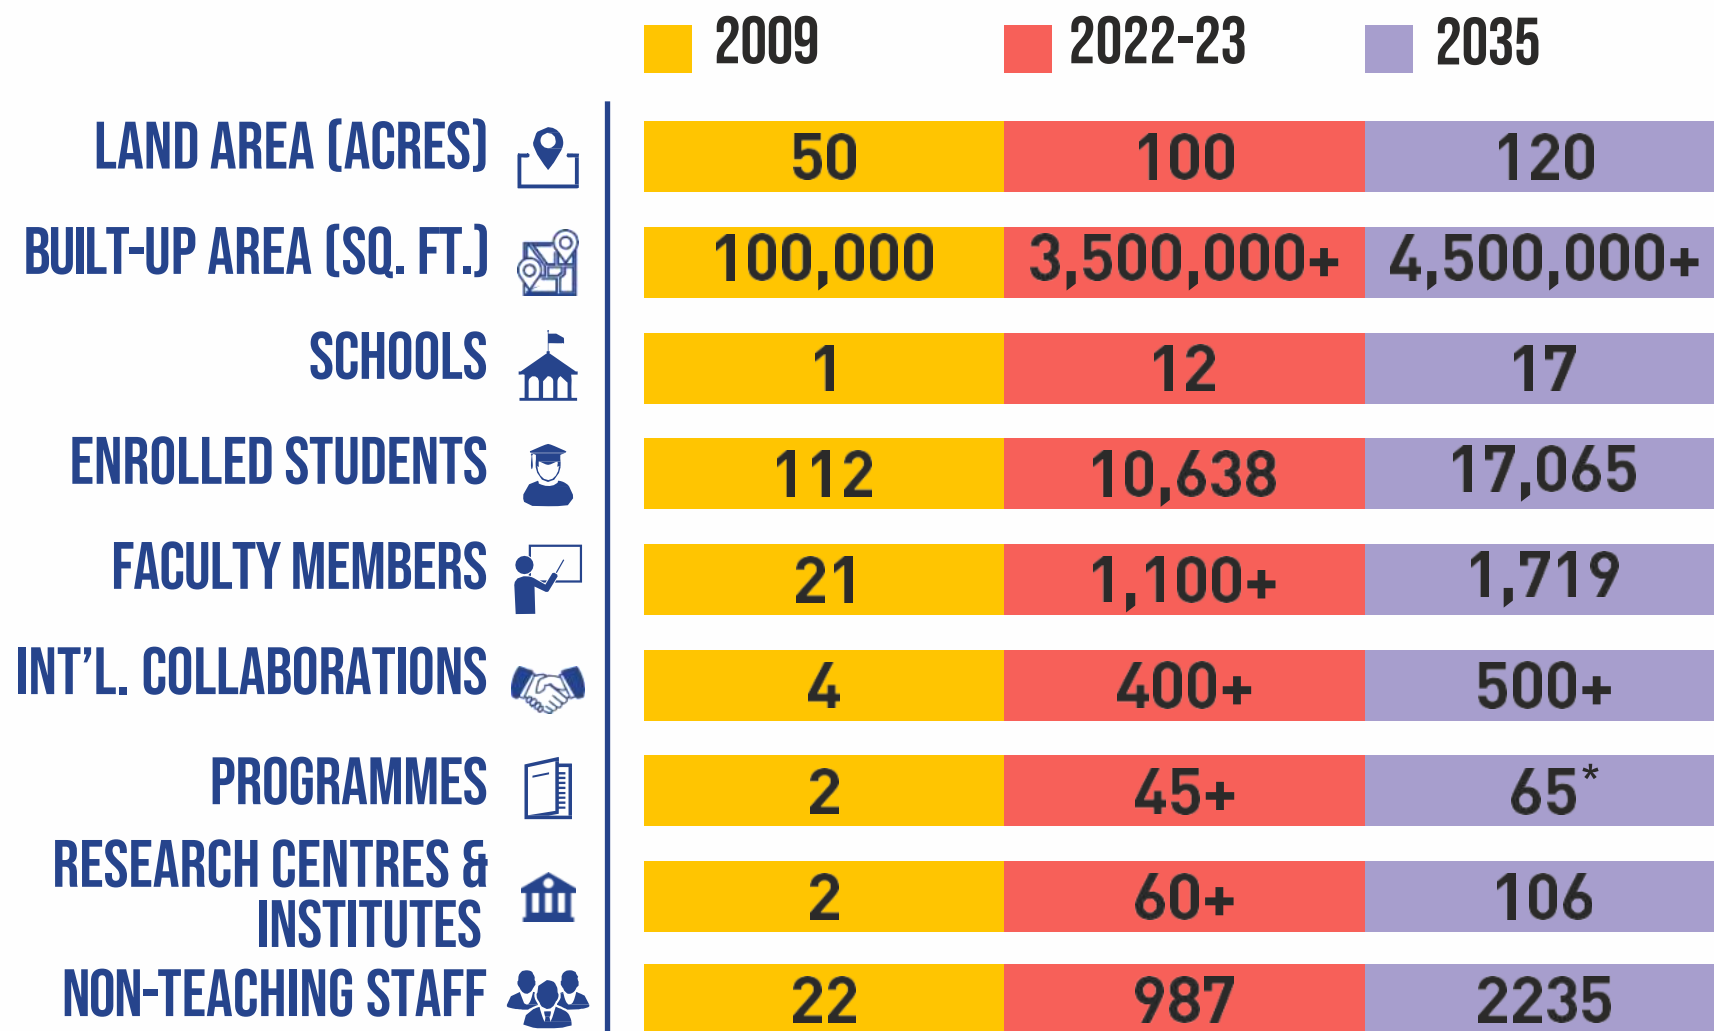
| | 2009 | 2022-23 | 2035 |
|---|---|---|---|
| LAND AREA (ACRES) | 50 | 100 | 120 |
| BUILT-UP AREA (SQ. FT.) | 100,000 | 3,500,000+ | 4,500,000+ |
| SCHOOLS | 1 | 12 | 17 |
| ENROLLED STUDENTS | 112 | 10,638 | 17,065 |
| FACULTY MEMBERS | 21 | 1,100+ | 1,719 |
| INT'L. COLLABORATIONS | 4 | 400+ | 500+ |
| PROGRAMMES | 2 | 45+ | 65* |
| RESEARCH CENTRES & INSTITUTES | 2 | 60+ | 106 |
| NON-TEACHING STAFF | 22 | 987 | 2235 |